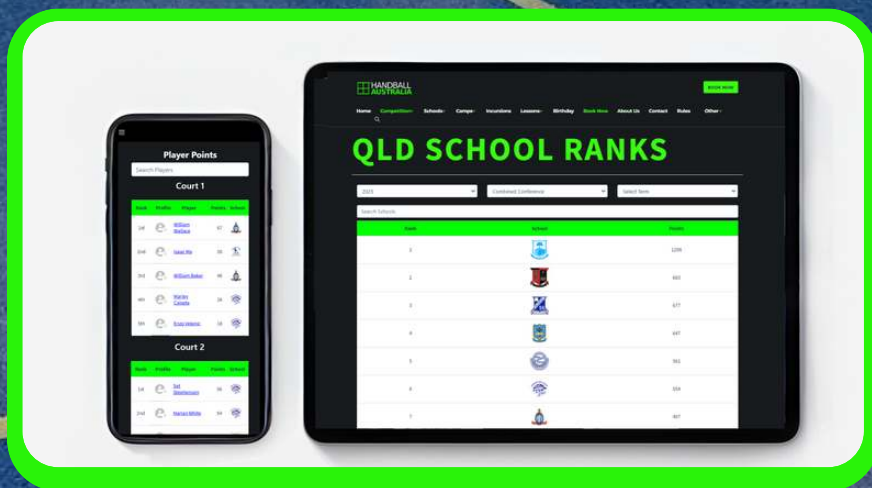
Player Points

Search Players

Court 1

| Rank | Profile | Player | Points | School |
|---|---|---|---|---|
| 1st | | William Wallace | 67 | |
| 2nd | | Isaac Ho | 55 | |
| 3rd | | William Baker | 46 | |
| 4th | | Martin Canalla | 36 | |
| 5th | | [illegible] | 33 | |

Court 2

| Rank | Profile | Player | Points | School |
|---|---|---|---|---|
| 1st | | Sol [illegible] | 36 | |
| 2nd | | Harran White | 36 | |

HANDBALL AUSTRALIA

BOOK NOW

Home Competition Schools Camps Incursions Leagues Birthday Book Now About Us Contact Rules Other

QLD SCHOOL RANKS

2023

Combined Conference

Select Term

Search Schools

| Rank | School | Points |
|---|---|---|
| 1 | | 1209 |
| 2 | | 883 |
| 3 | | 677 |
| 4 | | 647 |
| 5 | | 561 |
| 6 | | 559 |
| 7 | | 467 |